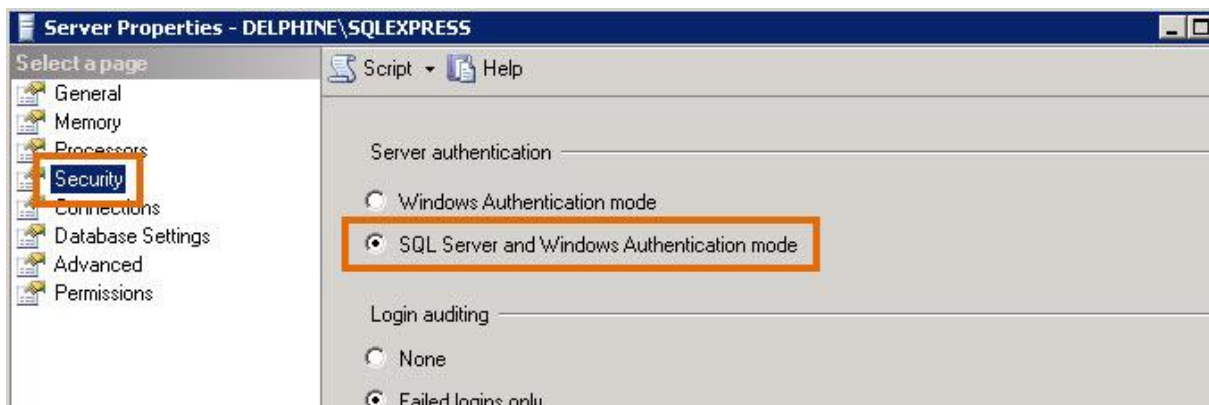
Server Properties - DELPHINE\SQLEXPRESS

Select a page
General
Memory
Processors
Security
Connections
Database Settings
Advanced
Permissions

Script ▾ Help

Server authentication

Windows Authentication mode

SQL Server and Windows Authentication mode

Login auditing

None

Failed logins only